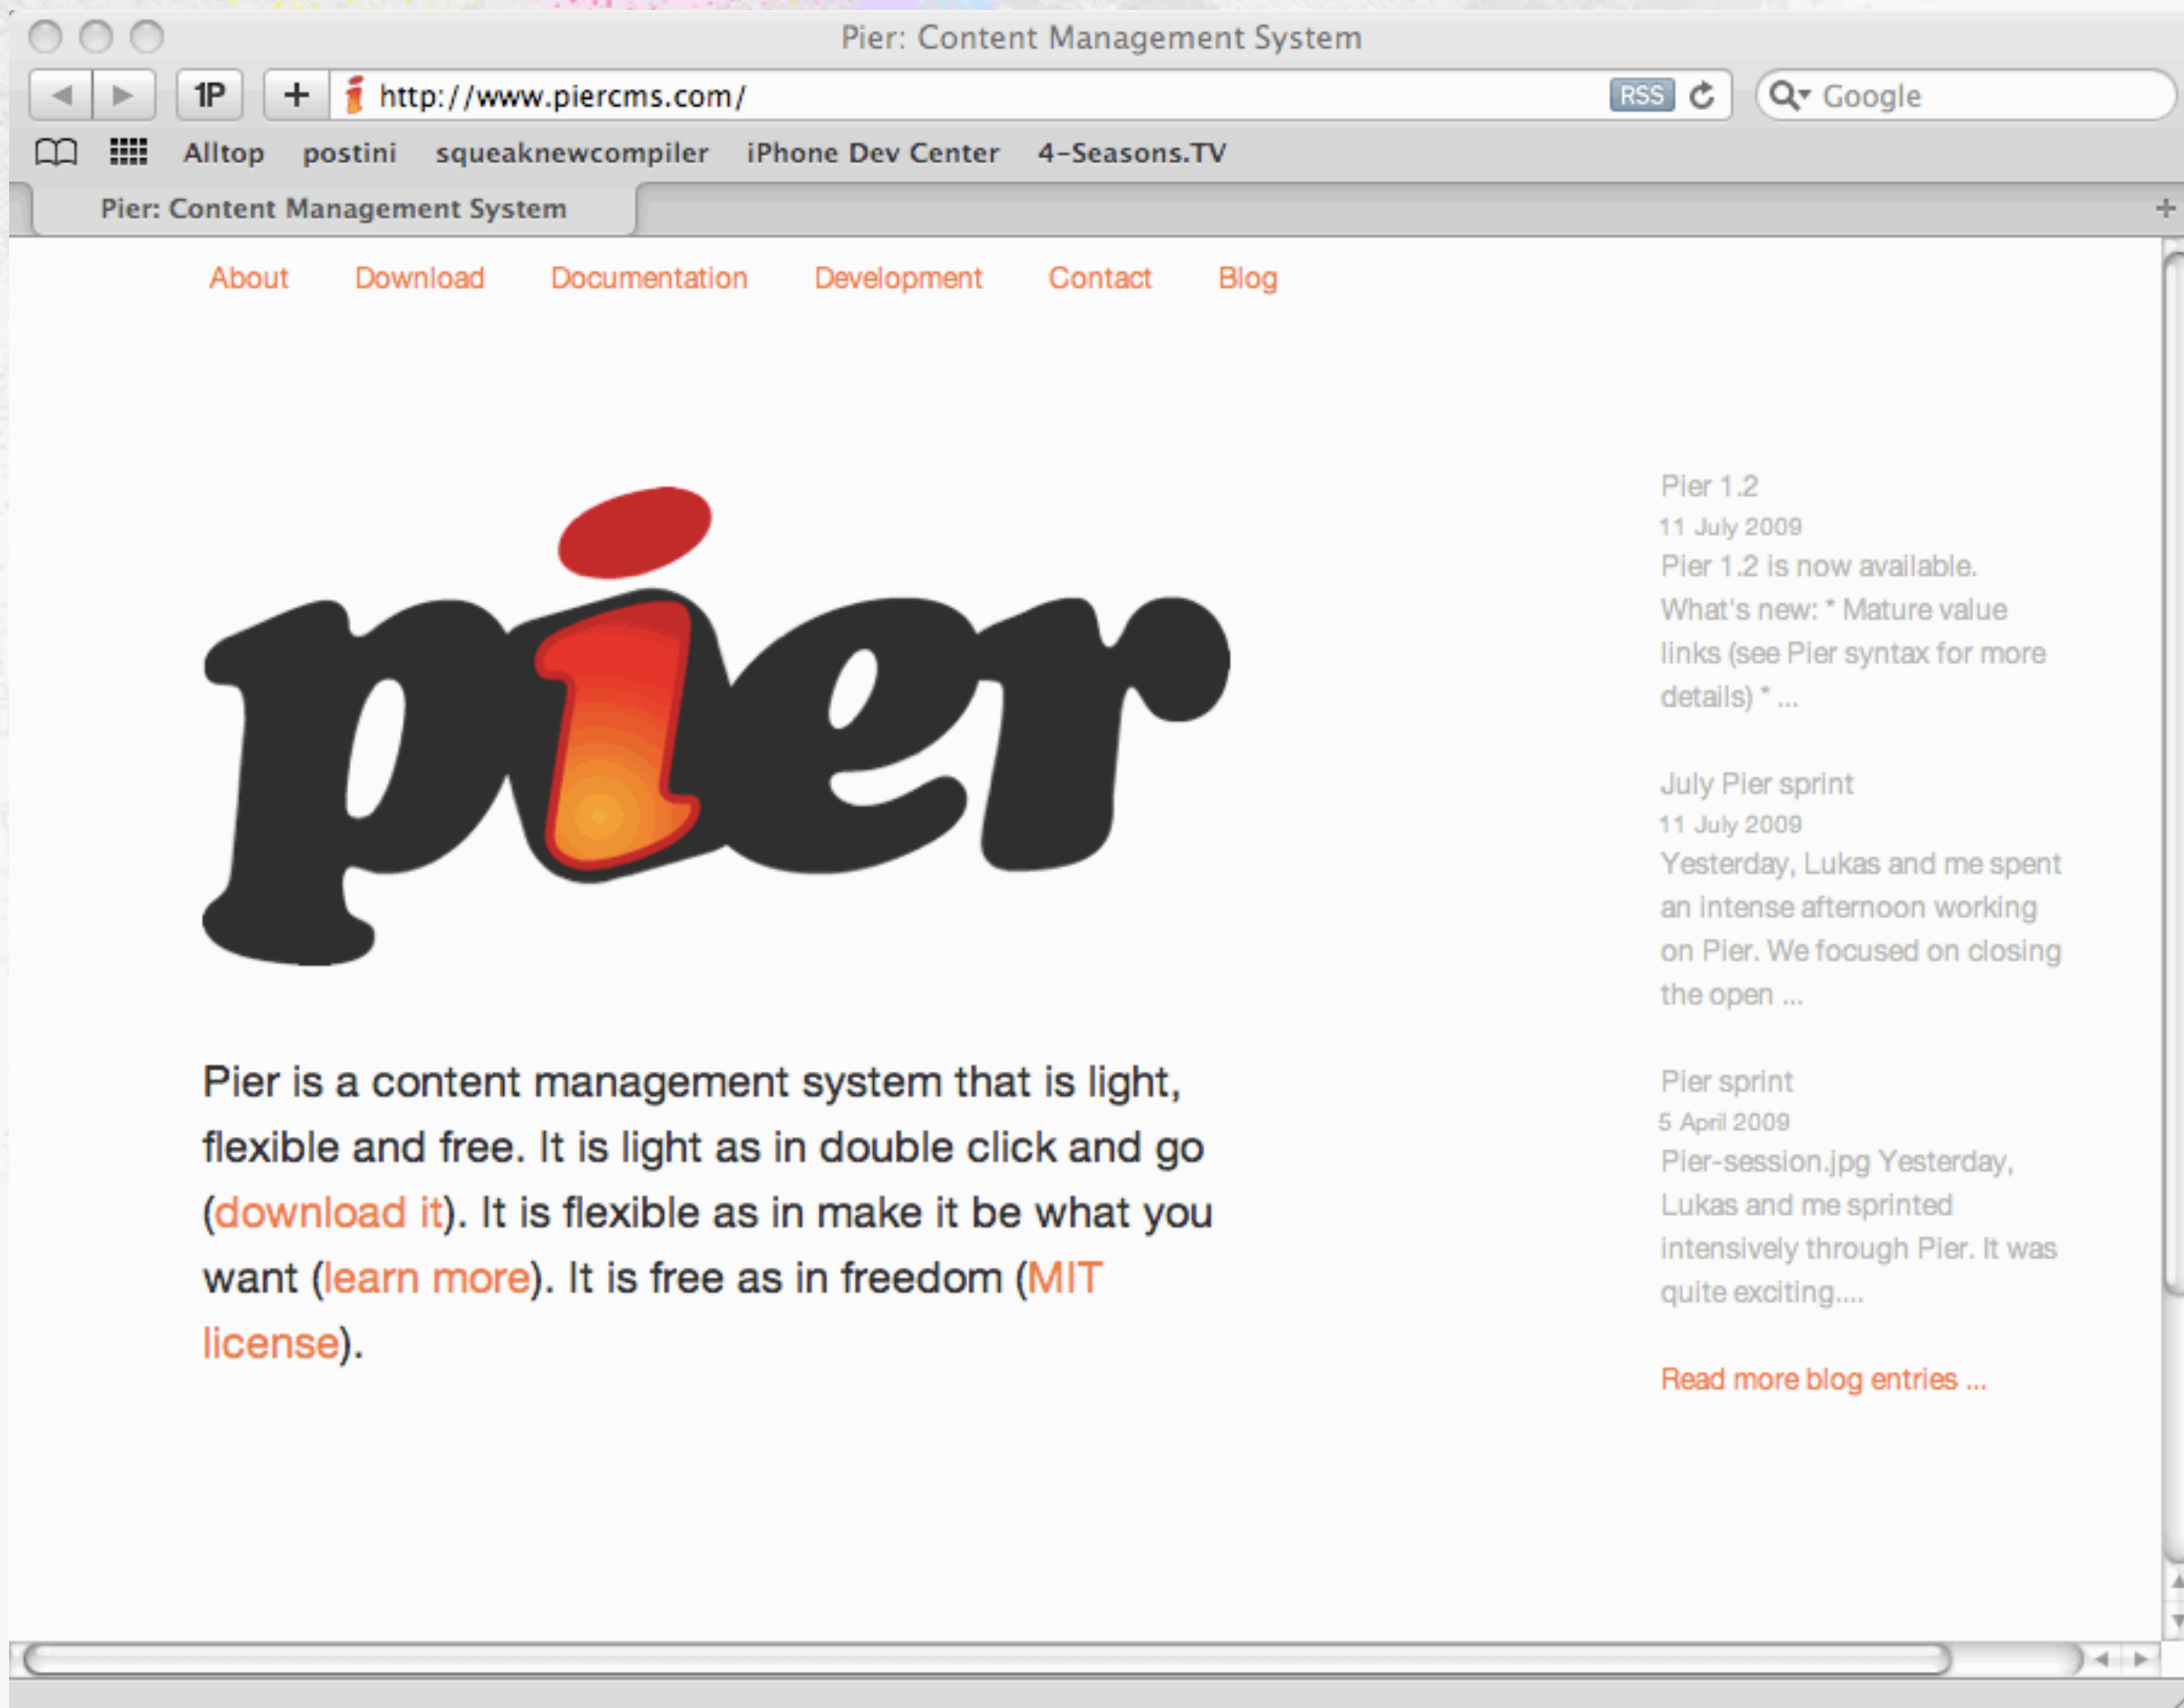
Pier: Content Management System

1P

+

http://www.piercms.com/

RSS

Google

Alltop postini squeaknewcompiler iPhone Dev Center 4-Seasons.TV

Pier: Content Management System

About Download Documentation Development Contact Blog

pier

Pier is a content management system that is light, flexible and free. It is light as in double click and go (download it). It is flexible as in make it be what you want (learn more). It is free as in freedom (MIT license).

Pier 1.2
11 July 2009
Pier 1.2 is now available. What's new: * Mature value links (see Pier syntax for more details) * ...

July Pier sprint
11 July 2009
Yesterday, Lukas and me spent an intense afternoon working on Pier. We focused on closing the open ...

Pier sprint
5 April 2009
Pier-session.jpg Yesterday, Lukas and me sprinted intensively through Pier. It was quite exciting....

Read more blog entries ...